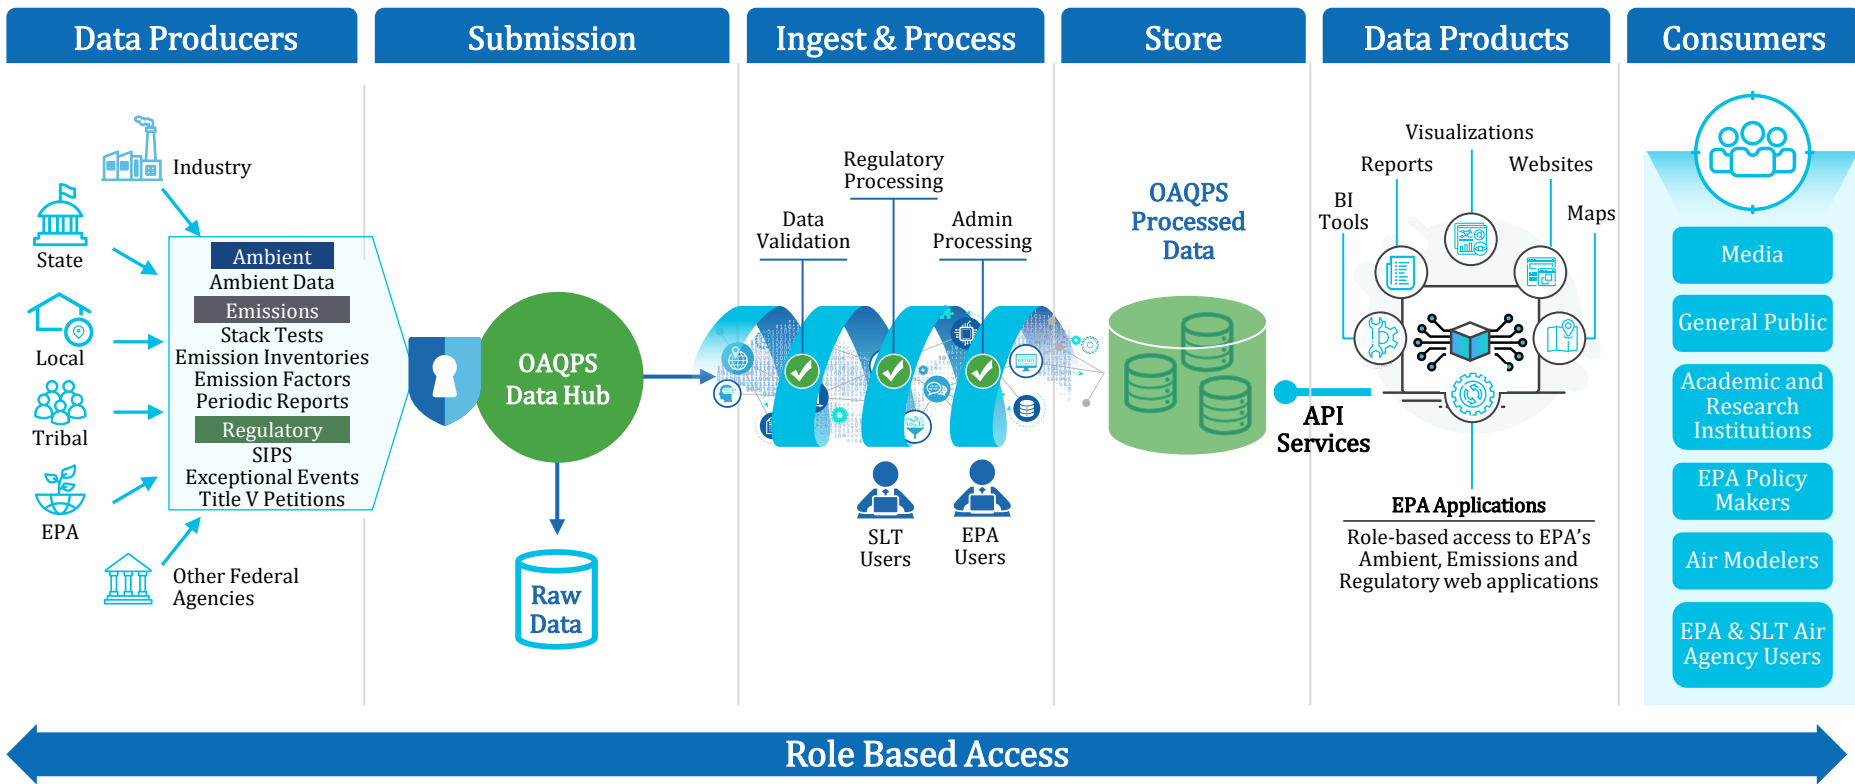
Data Producers

Submission

Ingest & Process

Store

Data Products

Consumers

Industry

State

Local

Tribal

EPA

Other Federal Agencies

Ambient
Ambient Data
Emissions
Stack Tests
Emission Inventories
Emission Factors
Periodic Reports
Regulatory
SIPS
Exceptional Events
Title V Petitions

OAQPS Data Hub

Raw Data

Regulatory Processing

Data Validation

Admin Processing

SLT Users

EPA Users

OAQPS Processed Data

API Services

Visualizations

Reports

Websites

BI Tools

Maps

EPA Applications
Role-based access to EPA's Ambient, Emissions and Regulatory web applications

Media

General Public

Academic and Research Institutions

EPA Policy Makers

Air Modelers

EPA & SLT Air Agency Users

Role Based Access